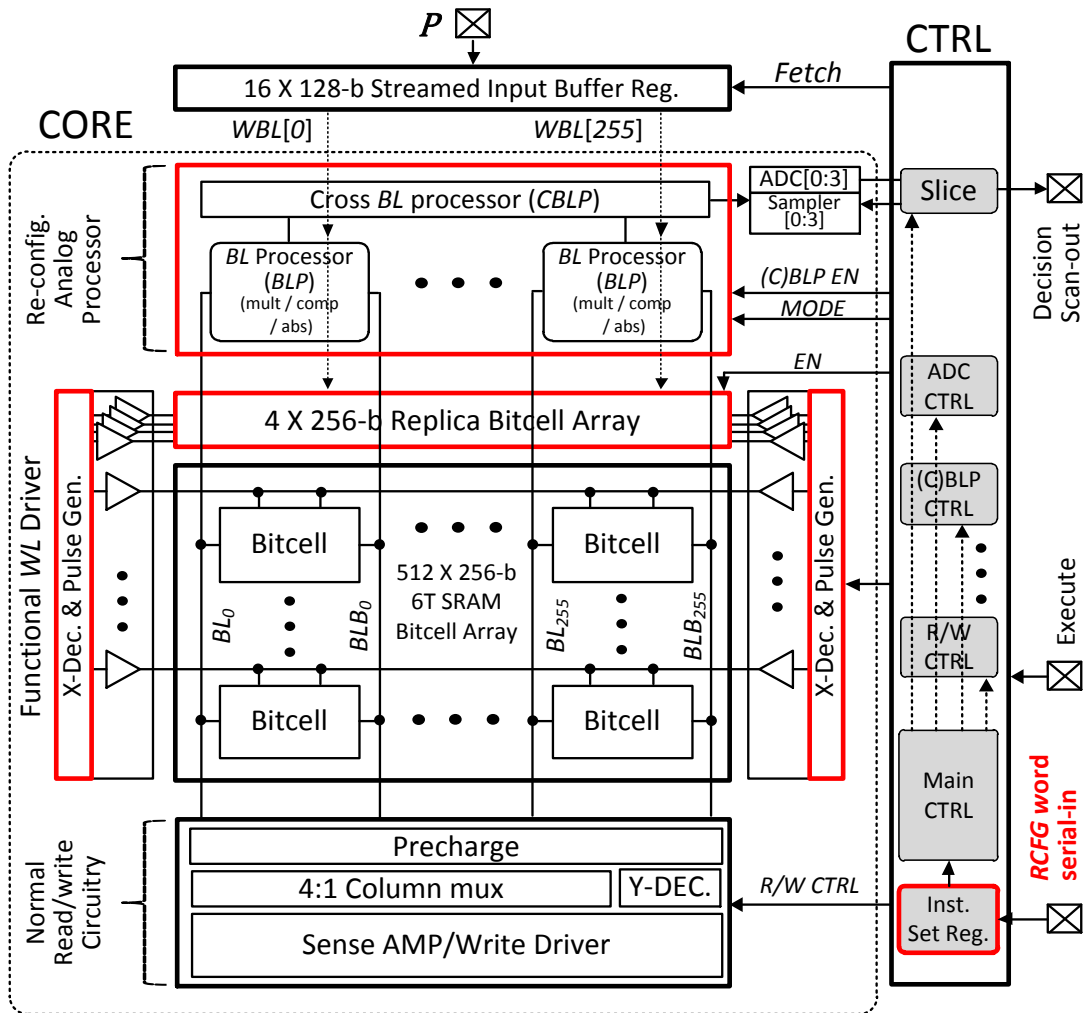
$P$

CTRL

16 X 128-b Streamed Input Buffer Reg.

Fetch

CORE

$WBL[0]$

$WBL[255]$

Re-config. Analog Processor

Cross $BL$ processor ($CBLP$)

ADC[0:3]

Sampler [0:3]

Slice

Decision Scan-out

$BL$ Processor ($BLP$) (mult / comp / abs)

$BL$ Processor ($BLP$) (mult / comp / abs)

(C)BLP EN

MODE

EN

ADC CTRL

4 X 256-b Replica Bitcell Array

Functional $WL$ Driver

X-Dec. & Pulse Gen.

X-Dec. & Pulse Gen.

(C)BLP CTRL

Bitcell

Bitcell

512 X 256-b 6T SRAM Bitcell Array

$BL_0$

$BLB_0$

$BL_{255}$

$BLB_{255}$

Execute

R/W CTRL

Bitcell

Bitcell

Main CTRL

RCFG word serial-in

Normal Read/write Circuitry

Precharge

4:1 Column mux

Y-DEC.

R/W CTRL

Inst. Set Reg.

Sense AMP/Write Driver